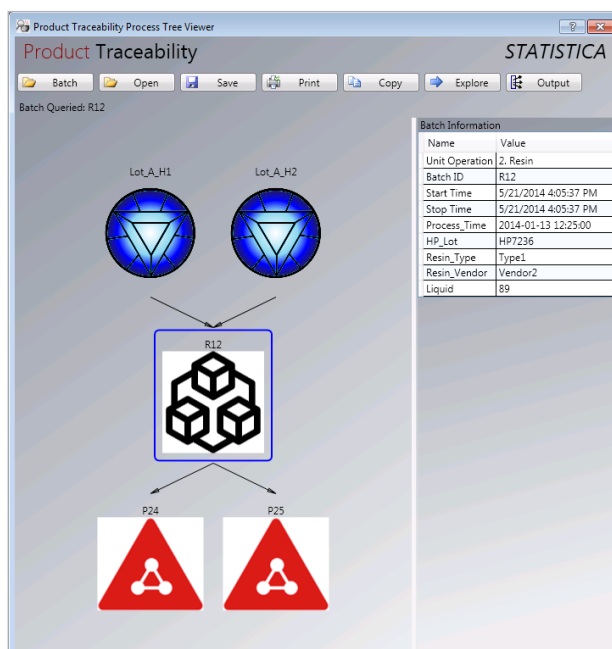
Product Traceability Process Tree Viewer

? X

Product Traceability

STATISTICA

Batch Open Save Print Copy Explore Output

Batch Queried: R12

Lot_A_H1

Lot_A_H2

R12

P24

P25

Batch Information

| Name | Value |
|---|---|
| Unit Operation | 2. Resin |
| Batch ID | R12 |
| Start Time | 5/21/2014 4:05:37 PM |
| Stop Time | 5/21/2014 4:05:37 PM |
| Process_Time | 2014-01-13 12:25:00 |
| HP_Lot | HP7236 |
| Resin_Type | Type1 |
| Resin_Vendor | Vendor2 |
| Liquid | 89 |